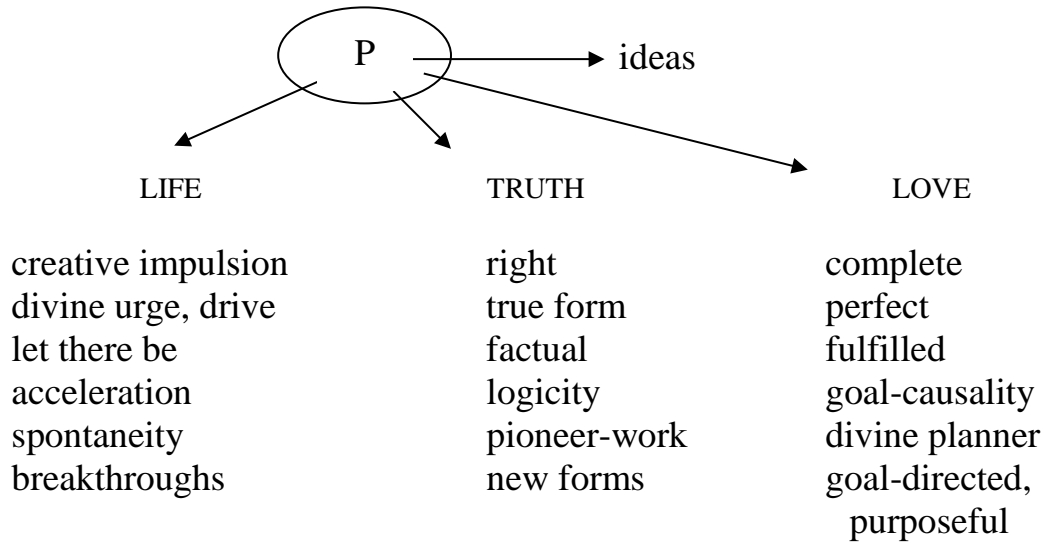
P

ideas

LIFE

creative impulsion
divine urge, drive
let there be
acceleration
spontaneity
breakthroughs

TRUTH

right
true form
factual
logicity
pioneer-work
new forms

LOVE

complete
perfect
fulfilled
goal-causality
divine planner
goal-directed, purposeful